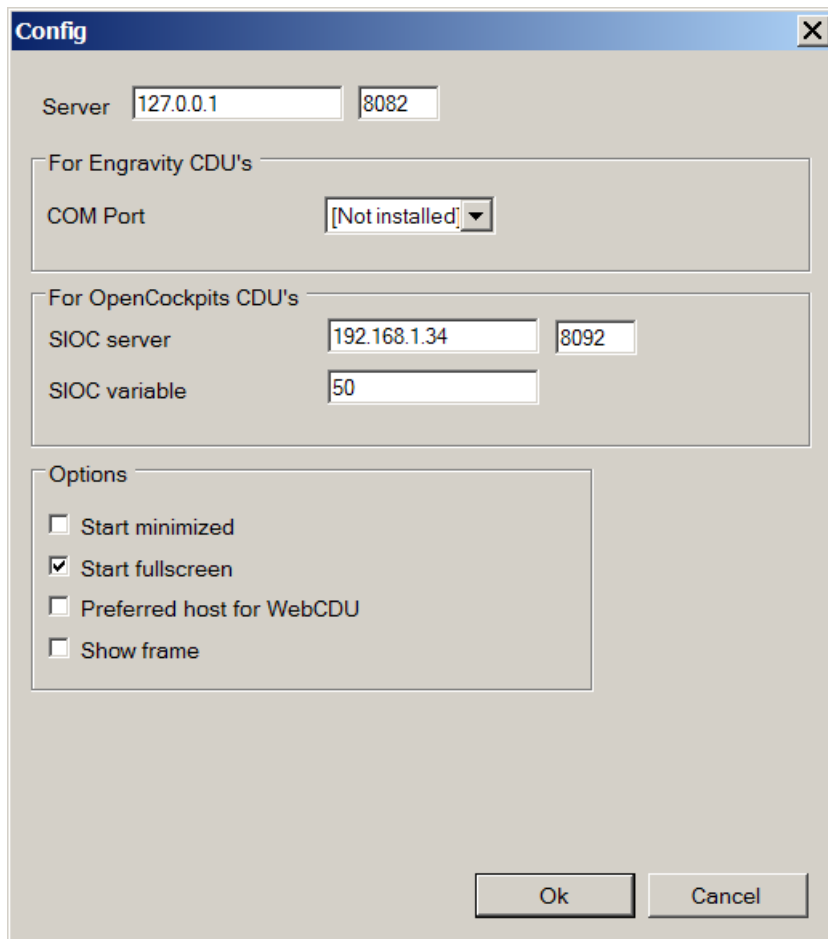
Config

Server 127.0.0.1 8082

For Engravity CDU's

COM Port [Not installed]

For OpenCockpits CDU's

SIOC server 192.168.1.34 8092

SIOC variable 50

Options

Start minimized

Start fullscreen

Preferred host for WebCDU

Show frame

Ok

Cancel